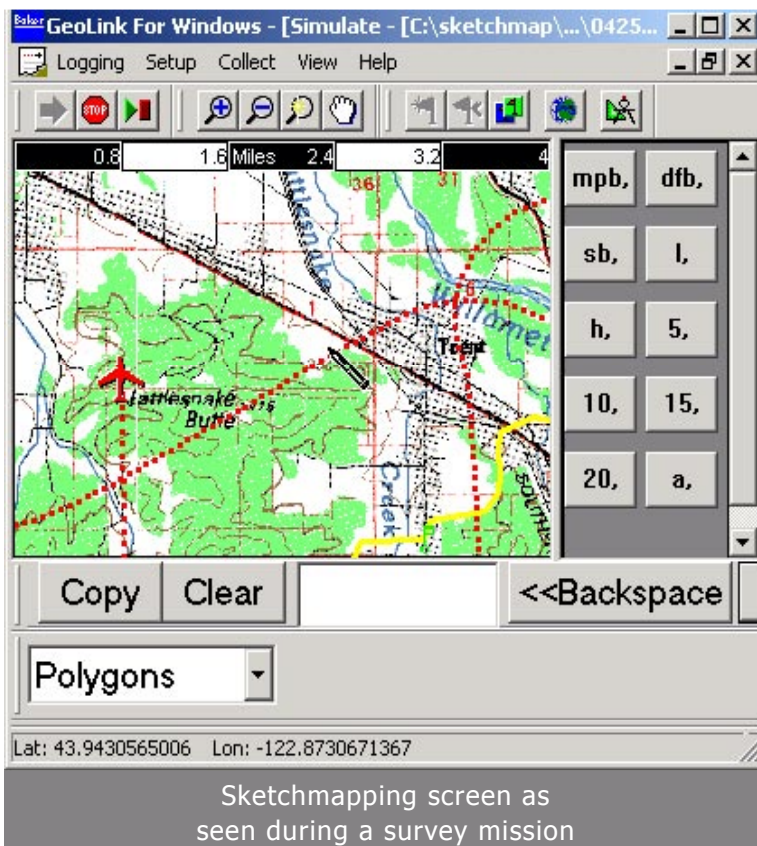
Baker GeoLink For Windows - [Simulate - [C:\sketchmap\...\0425...

Logging Setup Collect View Help

STOP

0.8 1.6 Miles 2.4 3.2 4

36 31

Rattlesnake Butte

Creek

mpb, dfb,

sb, l,

h, 5,

10, 15,

20, a,

Copy Clear <<Backspace

Polygons

Lat: 43.9430565006 Lon: -122.8730671367

Sketchmapping screen as seen during a survey mission